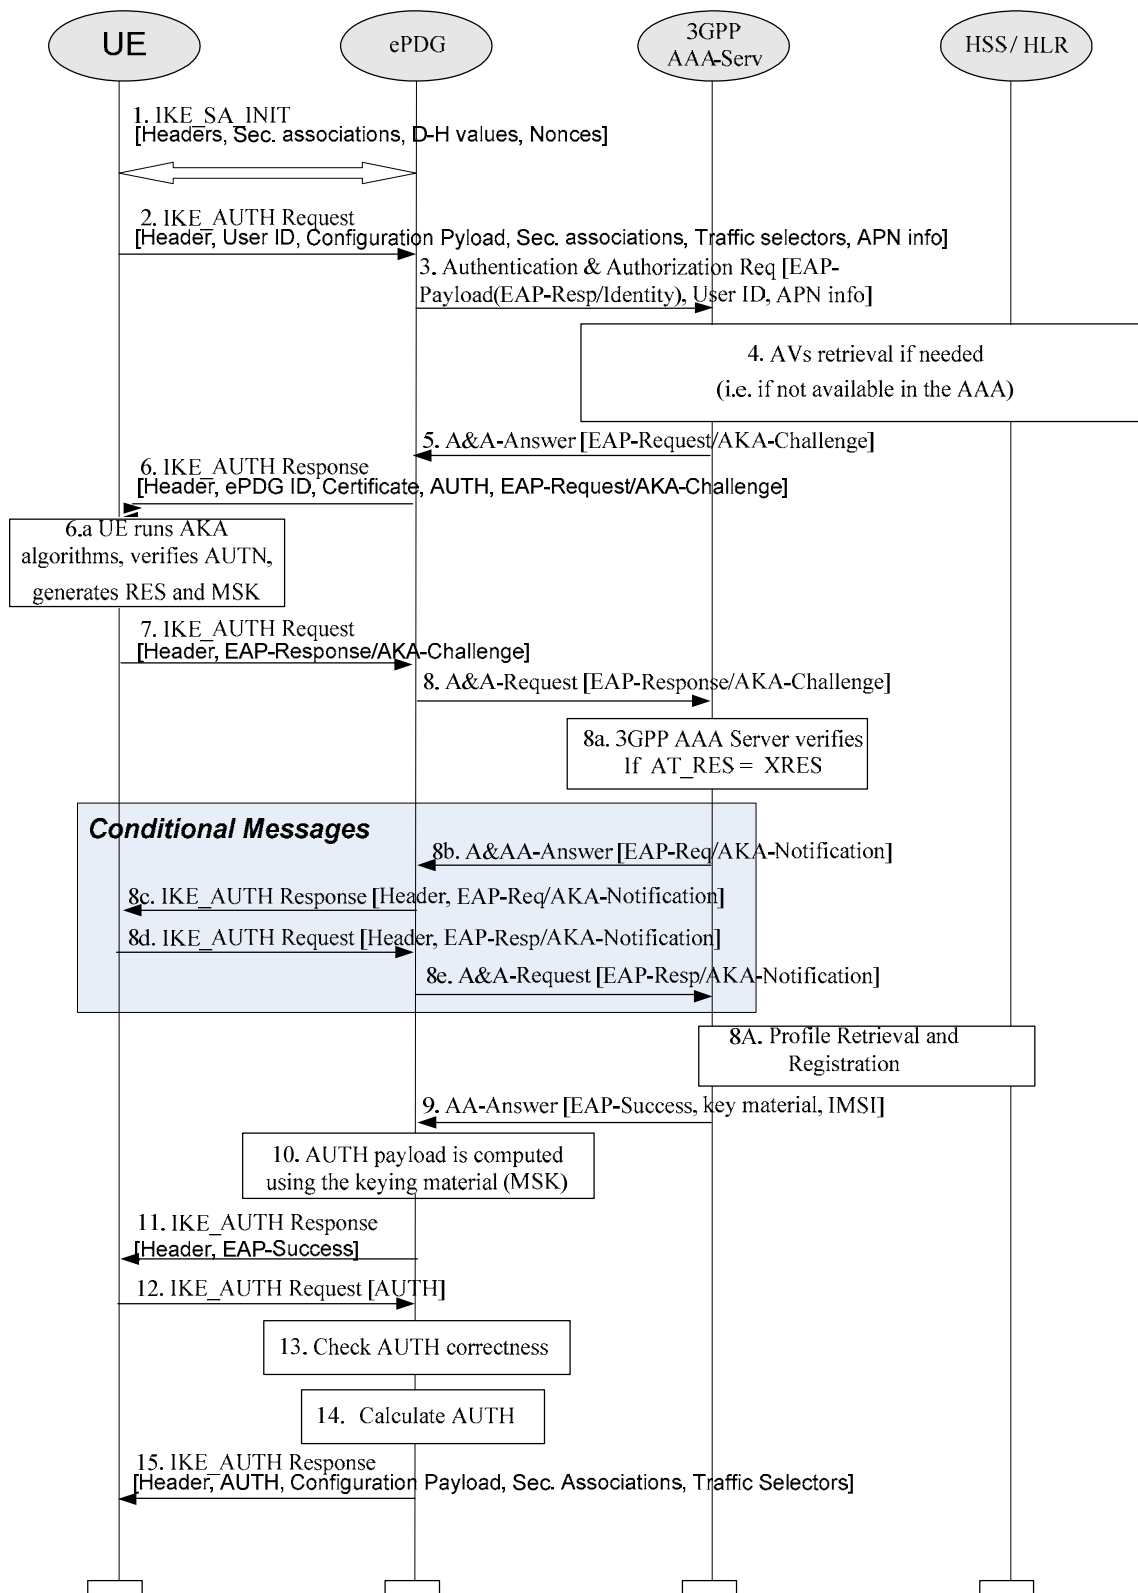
UE

ePDG

3GPP AAA-Serv

HSS/ HLR

1. IKE_SA_INIT
[Headers, Sec. associations, D-H values, Nonces]

2. IKE_AUTH Request
[Header, User ID, Configuration Pyload, Sec. associations, Traffic selectors, APN info]

3. Authentication & Authorization Req [EAP-Payload(EAP-Resp/Identity), User ID, APN info]

4. AVs retrieval if needed
(i.e. if not available in the AAA)

5. A&A-Answer [EAP-Request/AKA-Challenge]

6. IKE_AUTH Response
[Header, ePDG ID, Certificate, AUTH, EAP-Request/AKA-Challenge]

6.a UE runs AKA algorithms, verifies AUTN, generates RES and MSK

7. IKE_AUTH Request
[Header, EAP-Response/AKA-Challenge]

8. A&A-Request [EAP-Response/AKA-Challenge]

8a. 3GPP AAA Server verifies If AT_RES = XRES

Conditional Messages

8b. A&AA-Answer [EAP-Req/AKA-Notification]

8c. IKE_AUTH Response [Header, EAP-Req/AKA-Notification]

8d. IKE_AUTH Request [Header, EAP-Resp/AKA-Notification]

8e. A&A-Request [EAP-Resp/AKA-Notification]

8A. Profile Retrieval and Registration

9. AA-Answer [EAP-Success, key material, IMSI]

10. AUTH payload is computed using the keying material (MSK)

11. IKE_AUTH Response
[Header, EAP-Success]

12. IKE_AUTH Request [AUTH]

13. Check AUTH correctness

14. Calculate AUTH

15. IKE_AUTH Response
[Header, AUTH, Configuration Payload, Sec. Associations, Traffic Selectors]